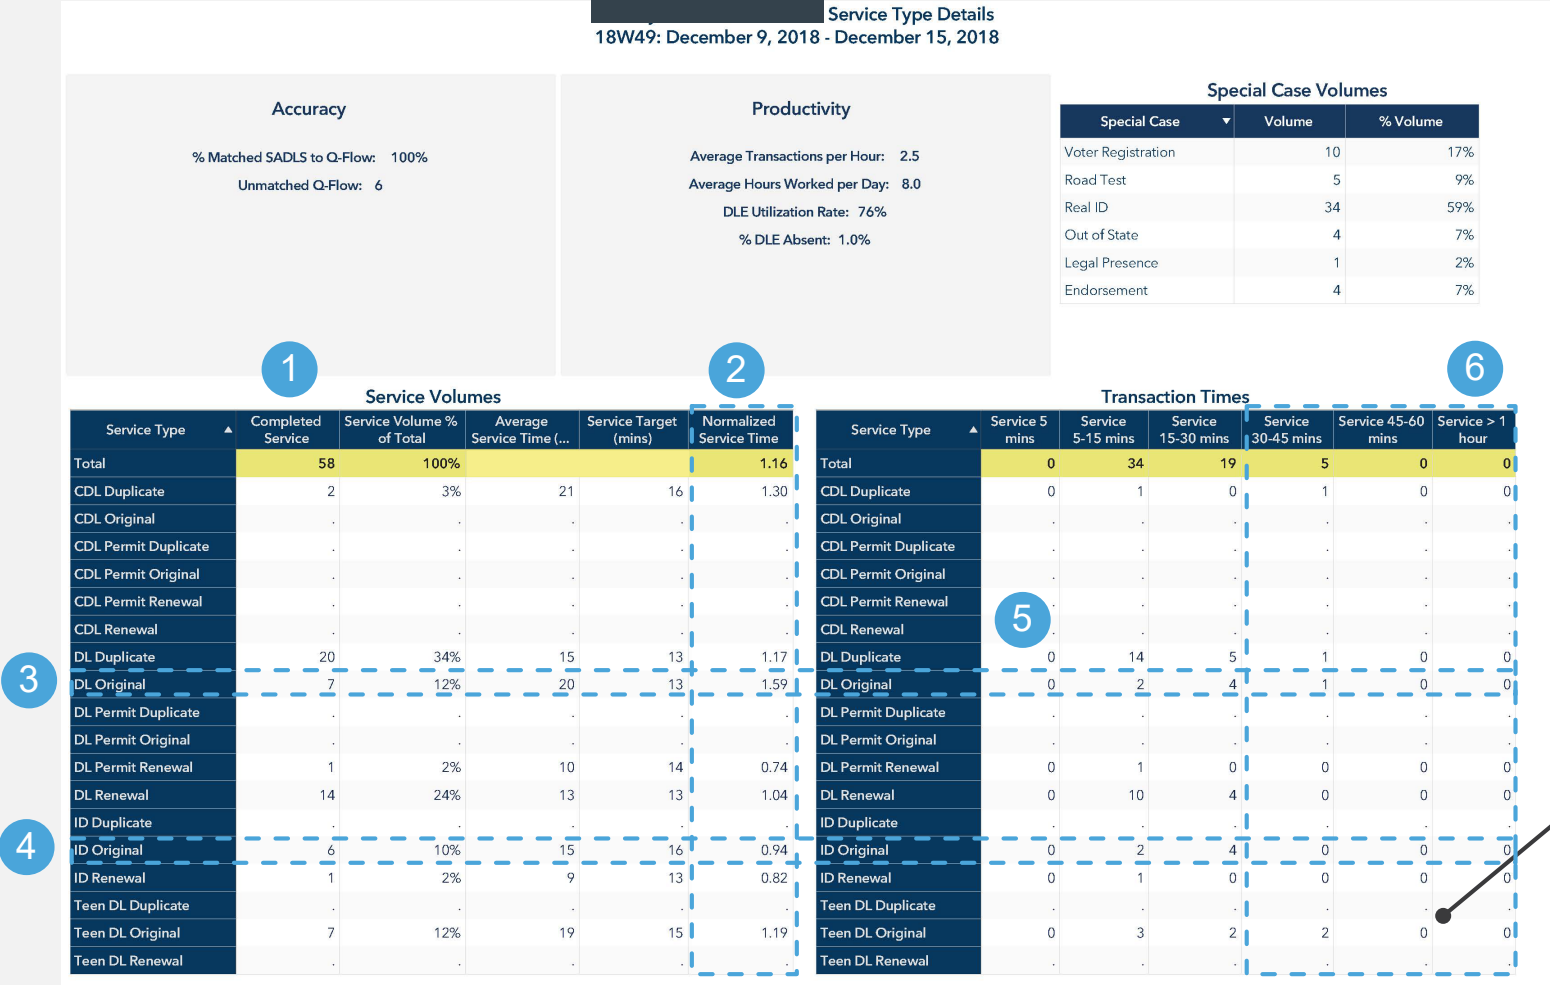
Service Type Details
18W49: December 9, 2018 - December 15, 2018

Accuracy

% Matched SADLS to Q-Flow: 100%
Unmatched Q-Flow: 6

Productivity

Average Transactions per Hour: 2.5
Average Hours Worked per Day: 8.0
DLE Utilization Rate: 76%
% DLE Absent: 1.0%

Special Case Volumes

| Special Case | Volume | % Volume |
|---|---|---|
| Voter Registration | 10 | 17% |
| Road Test | 5 | 9% |
| Real ID | 34 | 59% |
| Out of State | 4 | 7% |
| Legal Presence | 1 | 2% |
| Endorsement | 4 | 7% |

1 2 3 4 5 6

Service Volumes

| Service Type | Completed Service | Service Volume % of Total | Average Service Time (... | Service Target (mins) | Normalized Service Time |
|---|---|---|---|---|---|
| Total | 58 | 100% | | | 1.16 |
| CDL Duplicate | 2 | 3% | 21 | 16 | 1.30 |
| CDL Original | . | . | . | . | . |
| CDL Permit Duplicate | . | . | . | . | . |
| CDL Permit Original | . | . | . | . | . |
| CDL Permit Renewal | . | . | . | . | . |
| CDL Renewal | . | . | . | . | . |
| DL Duplicate | 20 | 34% | 15 | 13 | 1.17 |
| DL Original | 7 | 12% | 20 | 13 | 1.59 |
| DL Permit Duplicate | . | . | . | . | . |
| DL Permit Original | . | . | . | . | . |
| DL Permit Renewal | 1 | 2% | 10 | 14 | 0.74 |
| DL Renewal | 14 | 24% | 13 | 13 | 1.04 |
| ID Duplicate | . | . | . | . | . |
| ID Original | 6 | 10% | 15 | 16 | 0.94 |
| ID Renewal | 1 | 2% | 9 | 13 | 0.82 |
| Teen DL Duplicate | . | . | . | . | . |
| Teen DL Original | 7 | 12% | 19 | 15 | 1.19 |
| Teen DL Renewal | . | . | . | . | . |

Transaction Times

| Service Type | Service 5 mins | Service 5-15 mins | Service 15-30 mins | Service 30-45 mins | Service 45-60 mins | Service > 1 hour |
|---|---|---|---|---|---|---|
| Total | 0 | 34 | 19 | 5 | 0 | 0 |
| CDL Duplicate | 0 | 1 | 0 | 1 | 0 | 0 |
| CDL Original | . | . | . | . | . | . |
| CDL Permit Duplicate | . | . | . | . | . | . |
| CDL Permit Original | . | . | . | . | . | . |
| CDL Permit Renewal | . | . | . | . | . | . |
| CDL Renewal | . | . | . | . | . | . |
| DL Duplicate | 0 | 14 | 5 | 1 | 0 | 0 |
| DL Original | 0 | 2 | 4 | 1 | 0 | 0 |
| DL Permit Duplicate | . | . | . | . | . | . |
| DL Permit Original | . | . | . | . | . | . |
| DL Permit Renewal | 0 | 1 | 0 | 0 | 0 | 0 |
| DL Renewal | 0 | 10 | 4 | 0 | 0 | 0 |
| ID Duplicate | . | . | . | . | . | . |
| ID Original | 0 | 2 | 4 | 0 | 0 | 0 |
| ID Renewal | 0 | 1 | 0 | 0 | 0 | 0 |
| Teen DL Duplicate | . | . | . | . | . | . |
| Teen DL Original | 0 | 3 | 2 | 2 | 0 | 0 |
| Teen DL Renewal | | | | | | |